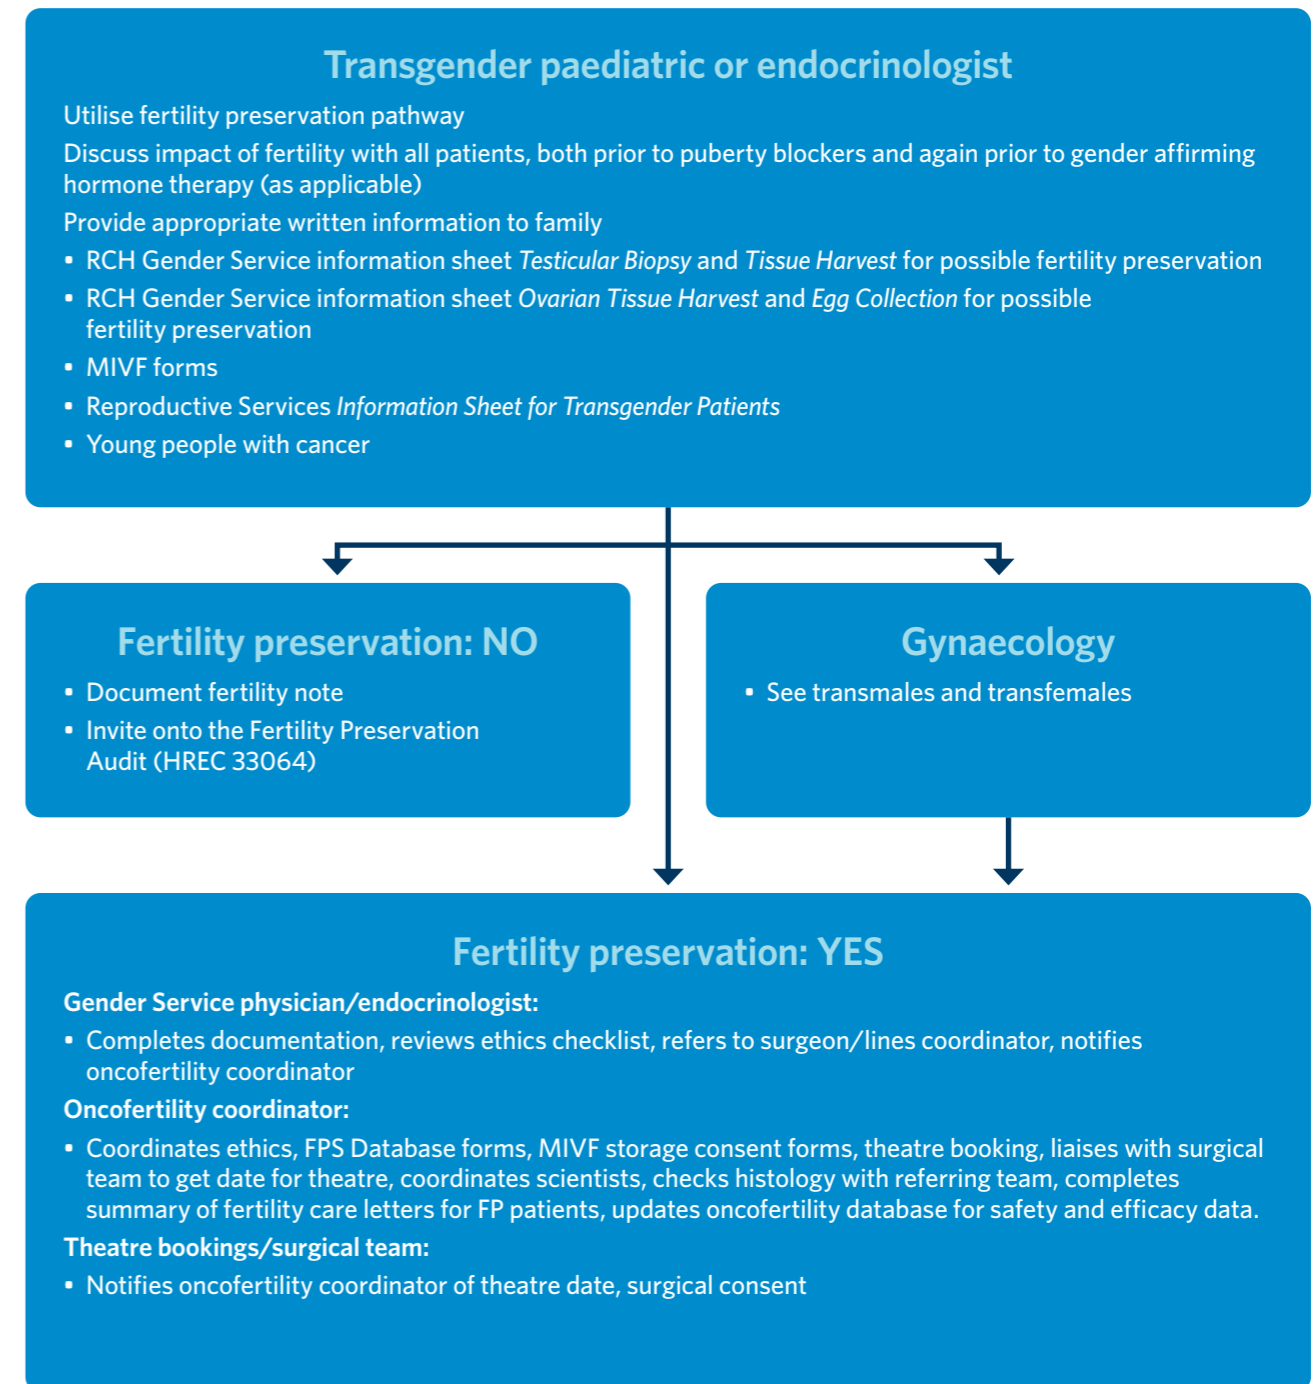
Transgender paediatric or endocrinologist

Utilise fertility preservation pathway

Discuss impact of fertility with all patients, both prior to puberty blockers and again prior to gender affirming hormone therapy (as applicable)

Provide appropriate written information to family

- RCH Gender Service information sheet *Testicular Biopsy* and *Tissue Harvest* for possible fertility preservation
- RCH Gender Service information sheet *Ovarian Tissue Harvest* and *Egg Collection* for possible fertility preservation
- MIVF forms
- Reproductive Services *Information Sheet for Transgender Patients*
- Young people with cancer

Fertility preservation: NO

- Document fertility note
- Invite onto the Fertility Preservation Audit (HREC 33064)

Gynaecology

- See transmales and transfemales

Fertility preservation: YES

**Gender Service physician/endocrinologist:**

- Completes documentation, reviews ethics checklist, refers to surgeon/lines coordinator, notifies oncofertility coordinator

**Oncofertility coordinator:**

- Coordinates ethics, FPS Database forms, MIVF storage consent forms, theatre booking, liaises with surgical team to get date for theatre, coordinates scientists, checks histology with referring team, completes summary of fertility care letters for FP patients, updates oncofertility database for safety and efficacy data.

**Theatre bookings/surgical team:**

- Notifies oncofertility coordinator of theatre date, surgical consent